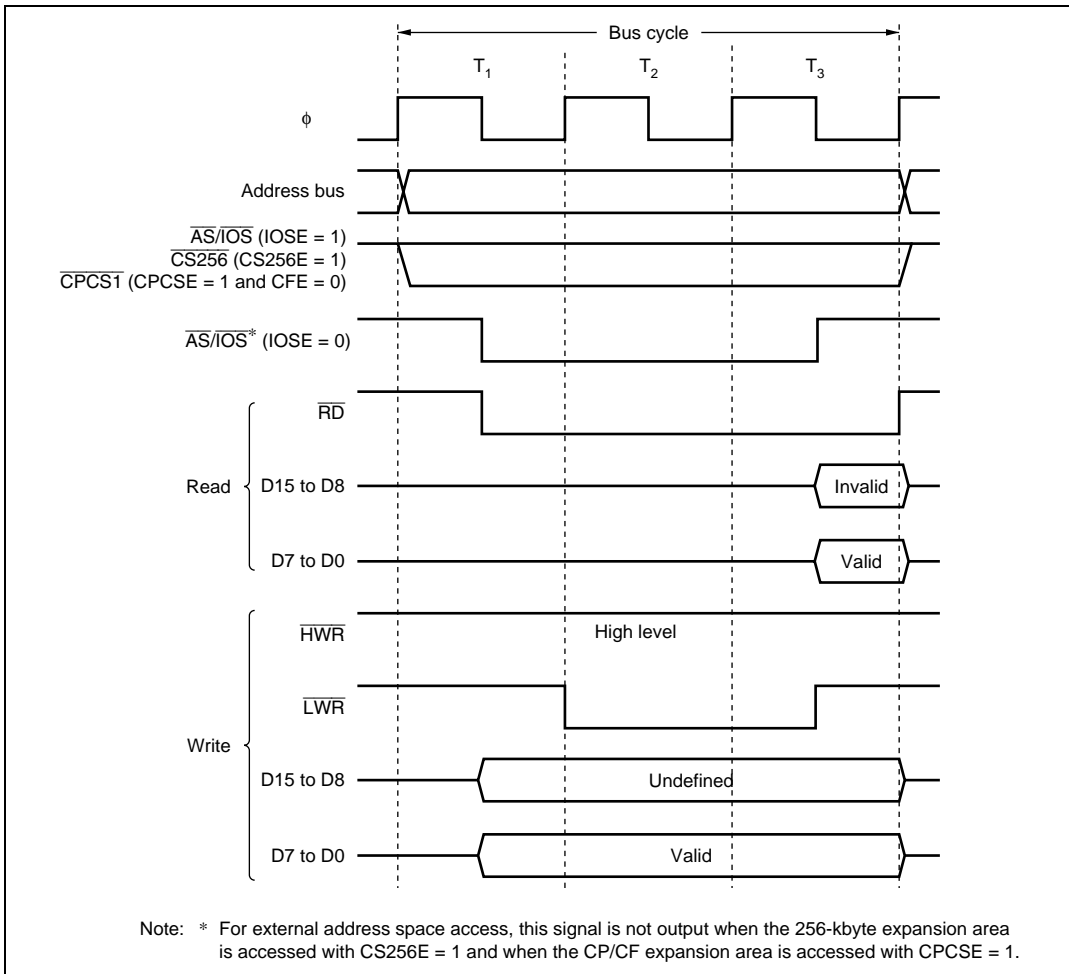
Bus cycle

$T_1$

$T_2$

$T_3$

$\phi$

Address bus

$\overline{AS}/\overline{IOS}$ (IOSE = 1)
$\overline{CS256}$ (CS256E = 1)
$\overline{CPCS1}$ (CPCSE = 1 and CFE = 0)

$\overline{AS}/\overline{IOS}$* (IOSE = 0)

$\overline{RD}$

Read

D15 to D8

Invalid

D7 to D0

Valid

$\overline{HWR}$

High level

$\overline{LWR}$

Write

D15 to D8

Undefined

D7 to D0

Valid

Note: * For external address space access, this signal is not output when the 256-kbyte expansion area is accessed with CS256E = 1 and when the CP/CF expansion area is accessed with CPCSE = 1.